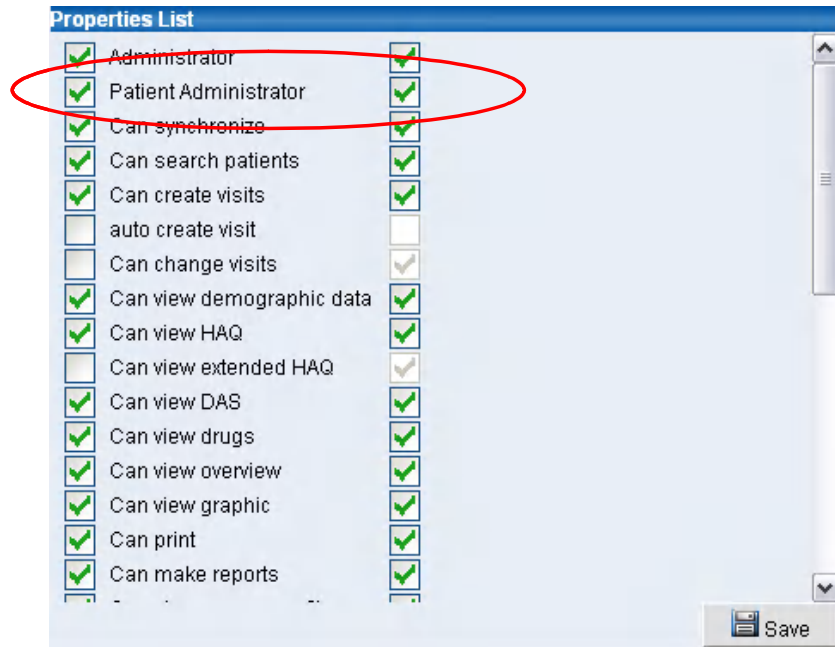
Properties List

Administrator

Patient Administrator

Can synchronize

Can search patients

Can create visits

auto create visit

Can change visits

Can view demographic data

Can view HAQ

Can view extended HAQ

Can view DAS

Can view drugs

Can view overview

Can view graphic

Can print

Can make reports

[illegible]

Save